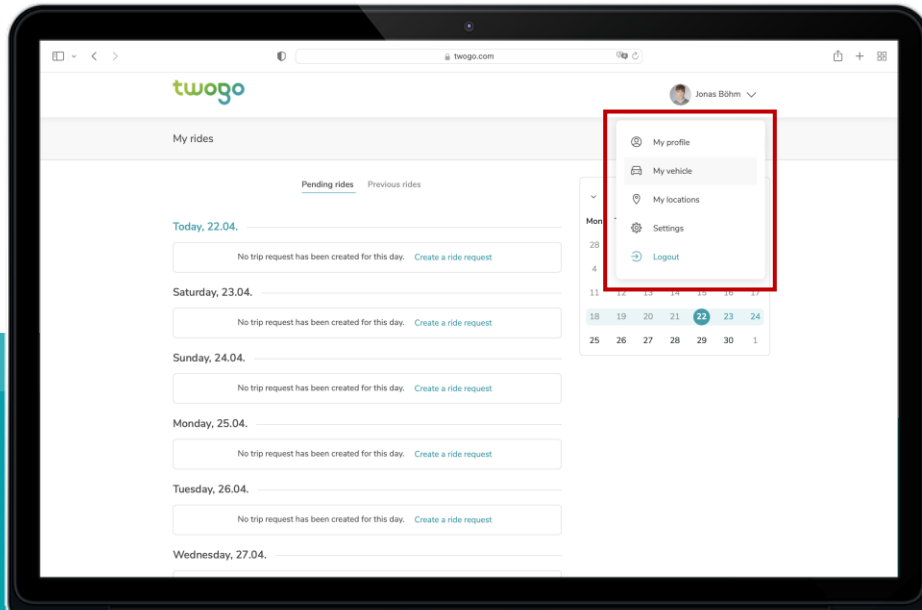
twogo.com

twogo

Jonas Böhm

My profile
My vehicle
My locations
Settings
Logout

My rides

Pending rides Previous rides

Today, 22.04.

No trip request has been created for this day. Create a ride request

Saturday, 23.04.

No trip request has been created for this day. Create a ride request

Sunday, 24.04.

No trip request has been created for this day. Create a ride request

Monday, 25.04.

No trip request has been created for this day. Create a ride request

Tuesday, 26.04.

No trip request has been created for this day. Create a ride request

Wednesday, 27.04.

Mon
28
4
11 12 13 14 15 16 17
18 19 20 21 22 23 24
25 26 27 28 29 30 1